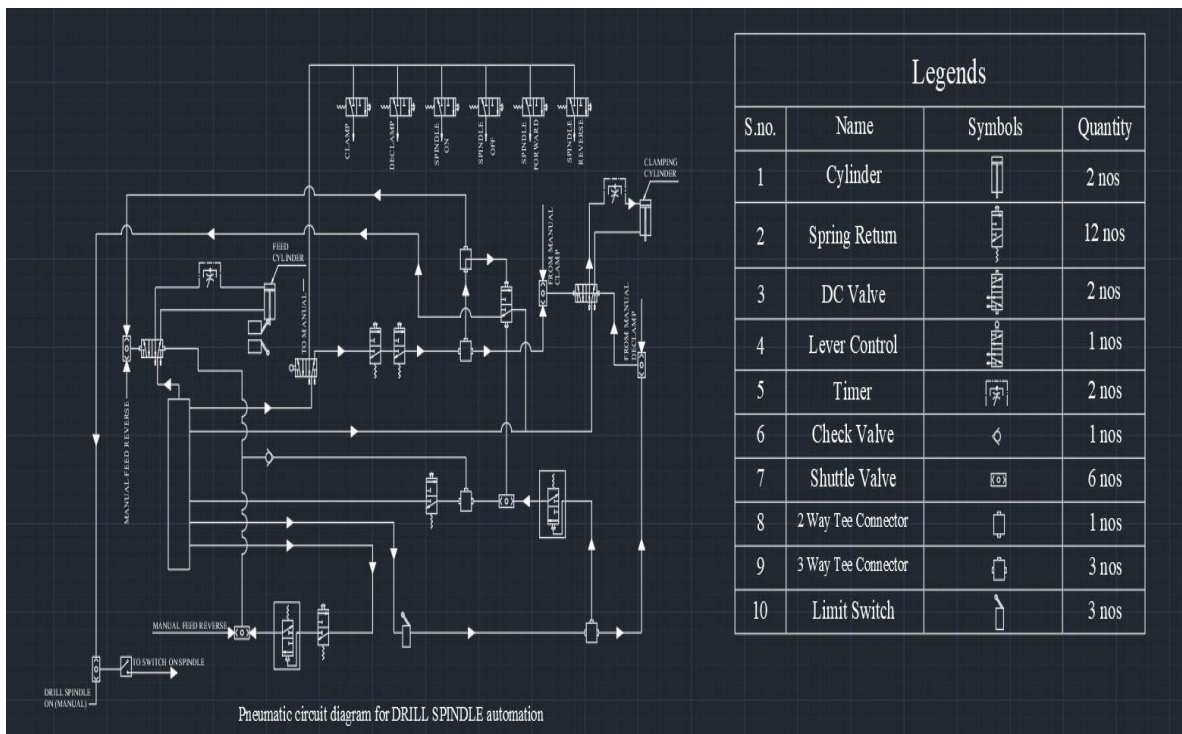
CLAMP

DECLAMP

SPINDLE ON

SPINDLE OFF

SPINDLE FORWARD

SPINDLE REVERSE

CLAMPING CYLINDER

FEED CYLINDER

FROM MANUAL CLAMP

TO MANUAL

FROM MANUAL DECLAMP

MANUAL FEED REVERSE

MANUAL FEED REVERSE

TO SWITCH ON SPINDLE

DRILL SPINDLE ON (MANUAL)

Pneumatic circuit diagram for DRILL SPINDLE automation

Legends

| S.no. | Name | Symbols | Quantity |
|---|---|---|---|
| 1 | Cylinder | | 2 nos |
| 2 | Spring Return | | 12 nos |
| 3 | DC Valve | | 2 nos |
| 4 | Lever Control | | 1 nos |
| 5 | Timer | | 2 nos |
| 6 | Check Valve | | 1 nos |
| 7 | Shuttle Valve | | 6 nos |
| 8 | 2 Way Tee Connector | | 1 nos |
| 9 | 3 Way Tee Connector | | 3 nos |
| 10 | Limit Switch | | 3 nos |